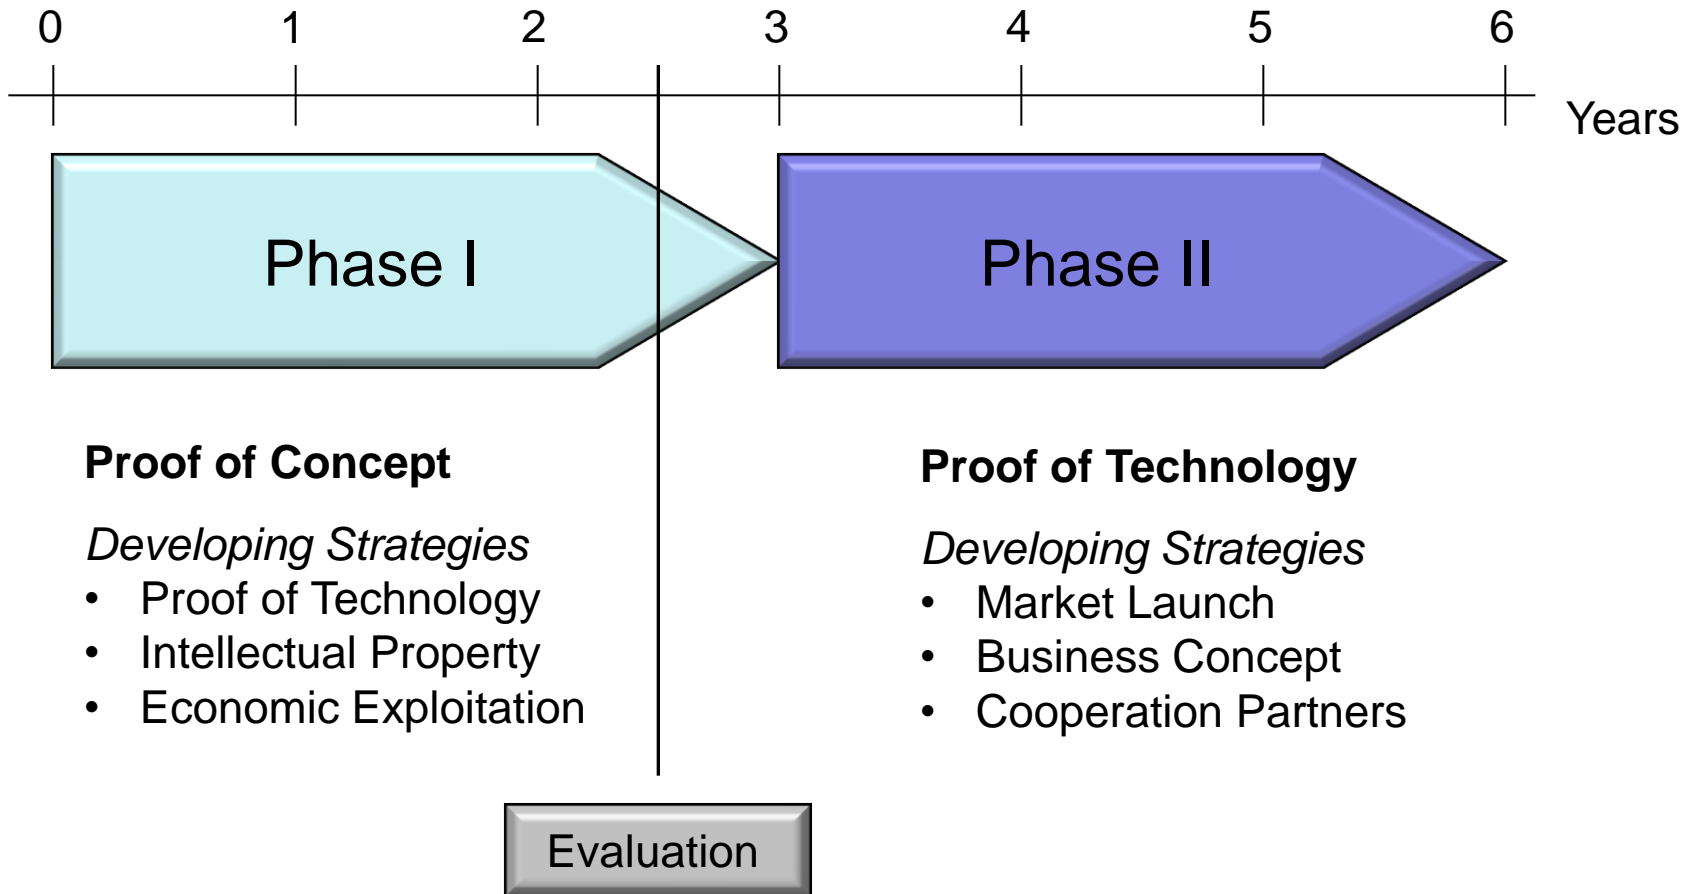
0 1 2 3 4 5 6

Years

Phase I

Phase II

**Proof of Concept**

*Developing Strategies*
- Proof of Technology
- Intellectual Property
- Economic Exploitation

**Proof of Technology**

*Developing Strategies*
- Market Launch
- Business Concept
- Cooperation Partners

Evaluation